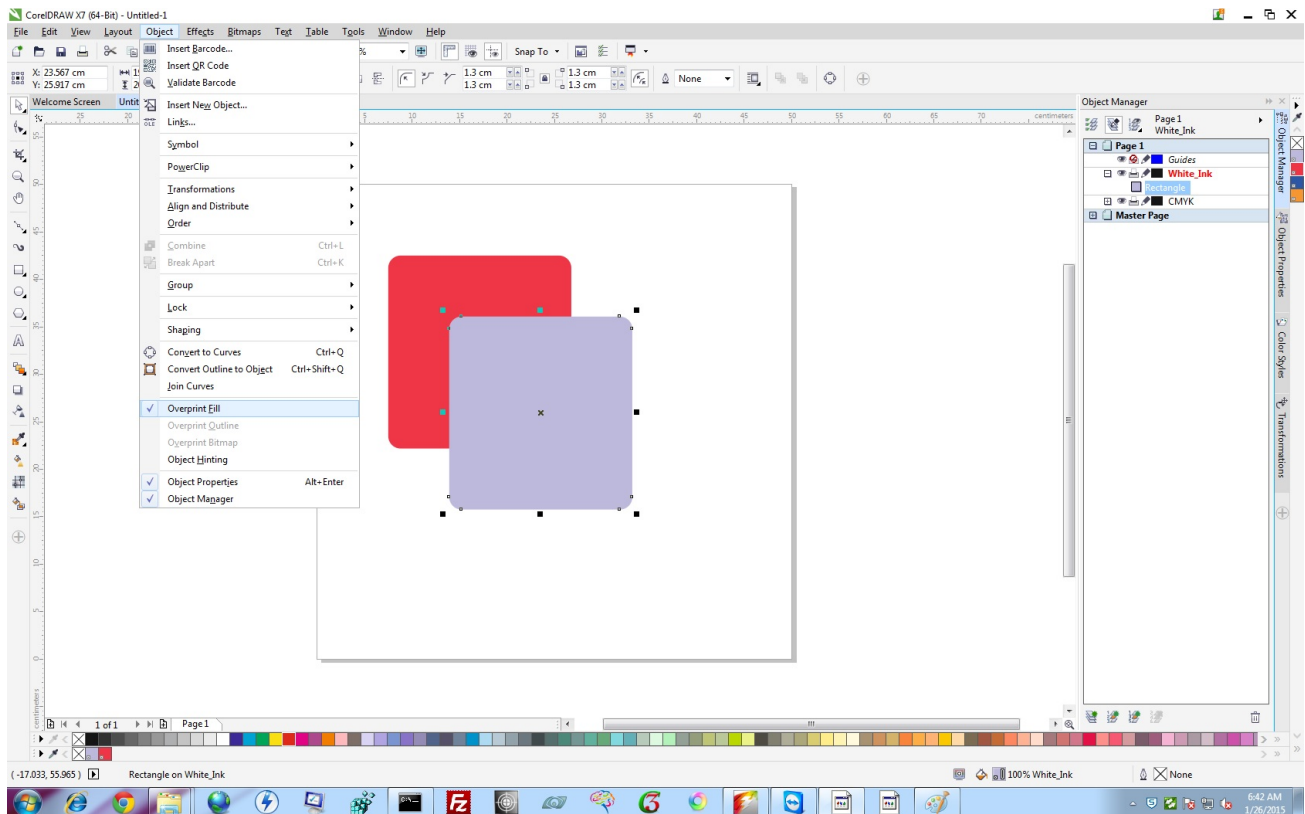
CorelDRAW X7 (64-Bit) - Untitled-1

File Edit View Layout Object Effects Bitmaps Text Table Tools Window Help

Snap To

X: 23.567 cm
Y: 25.917 cm

1.3 cm
1.3 cm
1.3 cm
1.3 cm
None

Welcome Screen Untit

Insert Barcode...
Insert QR Code
Validate Barcode
Insert New Object...
Links...
Symbol
PowerClip
Transformations
Align and Distribute
Order
Combine Ctrl+L
Break Apart Ctrl+K
Group
Lock
Shaping
Convert to Curves Ctrl+Q
Convert Outline to Object Ctrl+Shift+Q
Join Curves
Overprint Fill
Overprint Outline
Overprint Bitmap
Object Hinting
Object Properties Alt+Enter
Object Manager

centimeters

Object Manager
Page 1
White_Ink
Page 1
Guides
White_Ink
Rectangle
CMYK
Master Page

Object Manager
Object Properties
Color Styles
Transformations

1 of 1 Page 1

( -17.033, 55.965 ) Rectangle on White_Ink 100% White_Ink None

6:42 AM
1/26/2015